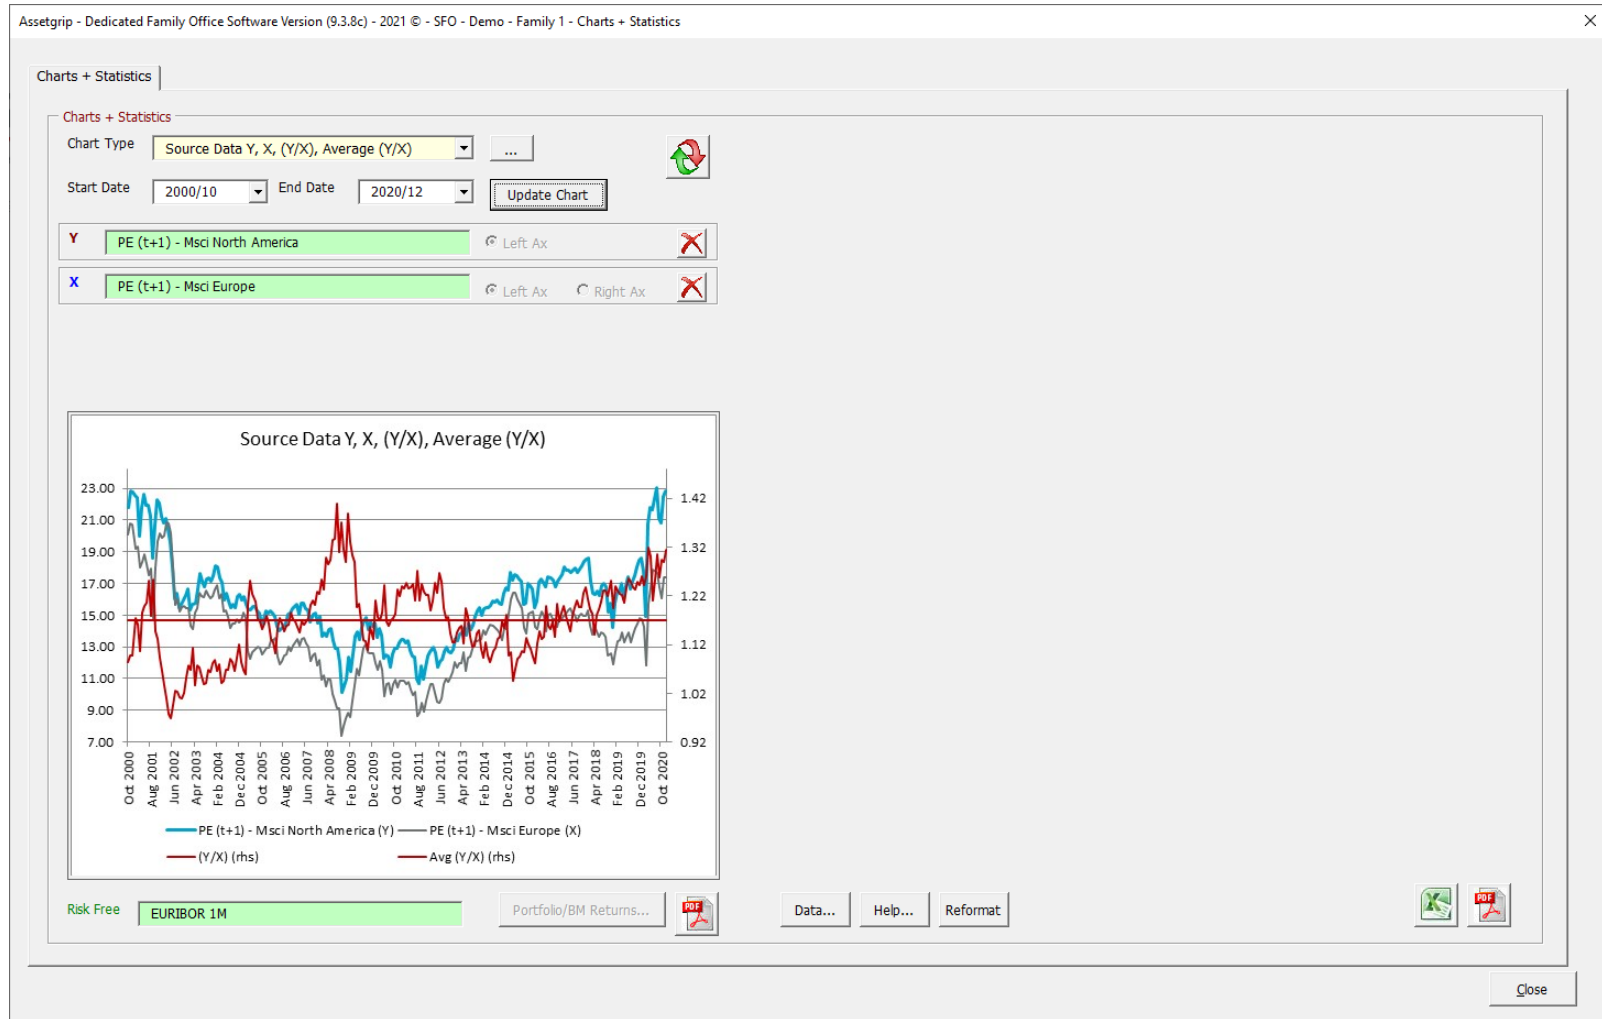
Assetgrip - Dedicated Family Office Software Version (9.3.8c) - 2021 © - SFO - Demo - Family 1 - Charts + Statistics

Charts + Statistics

Charts + Statistics

Chart Type Source Data Y, X, (Y/X), Average (Y/X) ...

Start Date 2000/10 End Date 2020/12 Update Chart

Y PE (t+1) - Msci North America Left Ax

X PE (t+1) - Msci Europe Left Ax Right Ax

Source Data Y, X, (Y/X), Average (Y/X)

23.00
21.00
19.00
17.00
15.00
13.00
11.00
9.00
7.00

1.42
1.32
1.22
1.12
1.02
0.92

Oct 2000
Aug 2001
Jun 2002
Apr 2003
Feb 2004
Dec 2004
Oct 2005
Aug 2006
Jun 2007
Apr 2008
Feb 2009
Dec 2009
Oct 2010
Aug 2011
Jun 2012
Apr 2013
Feb 2014
Dec 2014
Oct 2015
Aug 2016
Jun 2017
Apr 2018
Feb 2019
Dec 2019
Oct 2020

PE (t+1) - Msci North America (Y) PE (t+1) - Msci Europe (X)
(Y/X) (rhs) Avg (Y/X) (rhs)

Risk Free EURIBOR 1M Portfolio/BM Returns... Data... Help... Reformat

Close